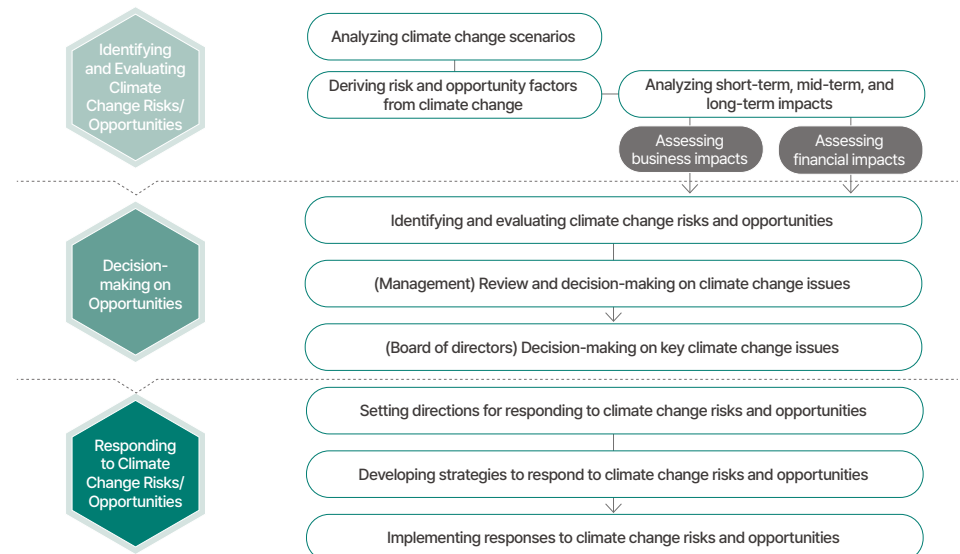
Identifying and Evaluating Climate Change Risks/ Opportunities

Analyzing climate change scenarios

Deriving risk and opportunity factors from climate change

Analyzing short-term, mid-term, and long-term impacts

Assessing business impacts

Assessing financial impacts

Decision-making on Opportunities

Identifying and evaluating climate change risks and opportunities

(Management) Review and decision-making on climate change issues

(Board of directors) Decision-making on key climate change issues

Responding to Climate Change Risks/ Opportunities

Setting directions for responding to climate change risks and opportunities

Developing strategies to respond to climate change risks and opportunities

Implementing responses to climate change risks and opportunities